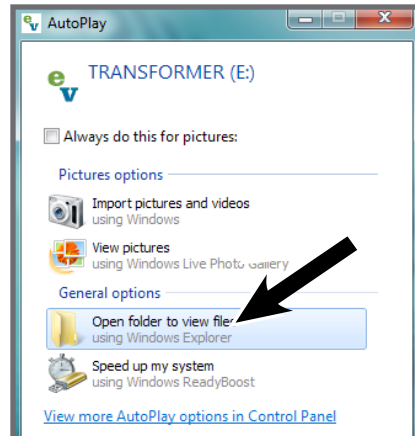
AutoPlay

TRANSFORMER (E:)

Always do this for pictures:

Pictures options

Import pictures and videos
using Windows

View pictures
using Windows Live Photo Gallery

General options

Open folder to view files
using Windows Explorer

Speed up my system
using Windows ReadyBoost

View more AutoPlay options in Control Panel